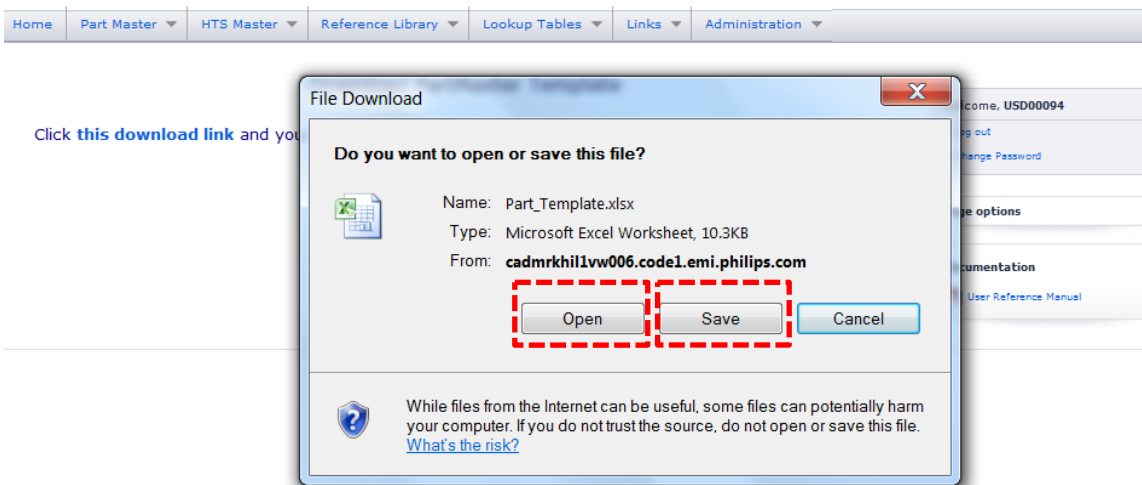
Home | Part Master | HTS Master | Reference Library | Lookup Tables | Links | Administration

Click this download link and you

File Download

Do you want to open or save this file?

Name: Part_Template.xlsx
Type: Microsoft Excel Worksheet, 10.3KB
From: cadmrkhil1vw006.code1.emi.philips.com

Open Save Cancel

While files from the Internet can be useful, some files can potentially harm your computer. If you do not trust the source, do not open or save this file. What's the risk?

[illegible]lcome, USD00094
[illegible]g out
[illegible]hange Password
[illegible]ge options
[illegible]cumentation
User Reference Manual